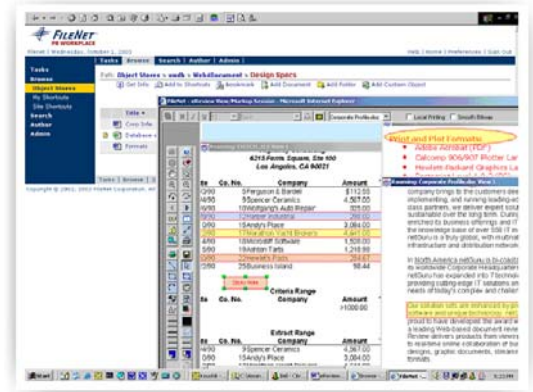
FileNet
P8 WORKPLACE
FileNet | Wednesday, October 2, 2003
Help | Home | Preferences | Sign Out
Tasks | Browse | Search | Author | Admin
Tasks
Browse
Object Stores
My Shortcuts
Site Shortcuts
Search
Author
Admin
Path: Object Stores > osdb > WebDocument > Design Specs
Get Info | Add to Shortcuts | Bookmark | Add Document | Add Folder | Add Custom Object
Title
Corp Info
Database
Formats
Copyright © 2001, 2003 FileNet Corporation. All
FileNet - eDrawings View/Markup Session - Microsoft Internet Explorer
Corporate Profile.doc
Local Printing
Smooth Bitmap
6215 Ferris Square, Ste 100
Los Angeles, CA 90021
| | Co. No. | Company | Amount |
|---|---|---|---|
| 0/90 | | 7Ferguson & Bardell | $112.50 |
| 4/90 | | 5Spencer Ceramics | 4,507.00 |
| 0/90 | | 10Wolfgang's Auto Repair | 325.00 |
| 0/90 | | 2Harbor Industrial | 289.00 |
| 0/90 | | 15Andy's Place | 3,084.00 |
| 0/90 | | 1Riverfront Yacht Brokers | 4,841.00 |
| 4/90 | | 18Microsoft Software | 1,508.00 |
| 4/90 | | 16Ashton Farts | 1,218.00 |
| 0/90 | | 2Hewlett's Pads | 284.67 |
| 0/90 | | 25Business Island | 98.44 |
Criteria Range
>1000.00
Extract Range
| | Co. No. | Company | Amount |
|---|---|---|---|
| | | 5Spencer Ceramics | 4,067.00 |
| | | 15Andy's Place | 3,084.00 |
| | | 1Riverfront Yacht Brokers | 4,841.00 |
Print and Plot Formats
Adobe Acrobat (PDF)
Calcomp 906/907 Plotter La
Hewlett-Packard Graphics La
Reviewing Corporate Profile.doc (Rev 1)
company brings to its customers dee implementing, and running leading-ed class partners, we deliver expert solu sustainable over the long term. Durin enriched its business offerings and th the knowledge base of over 500 IT in netGuru is a truly global, with multinat infrastructure and distribution network
In North America netGuru is bi-coasta its worldwide Corporate Headquarter netGuru has expanded into Floridia providing cutting-edge IT solutions an needs of today's complex and challen
Our solution sets are enhanced by an software and unique technology. netG proud to have developed the award-w a leading Web-based document revie Review delivers products from viewin to real-time online collaboration of tru designs, graphic documents, streami formats.
Start